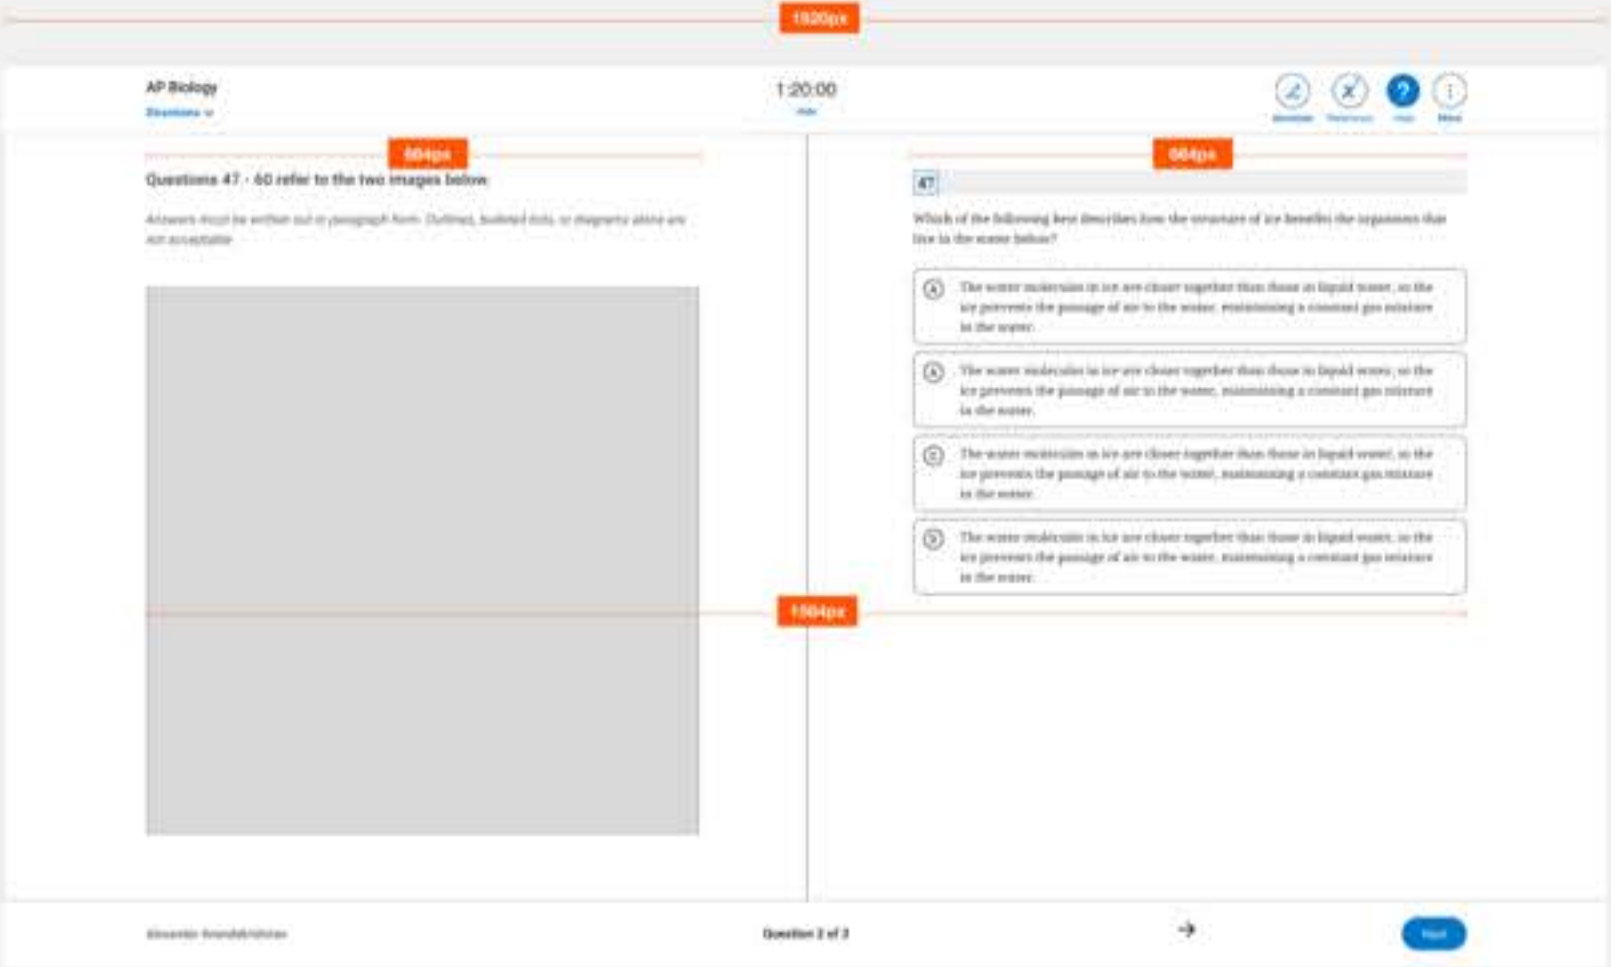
1920px

AP Biology
Directions

1:20:00
Hide

Annotate Reference Help More

664px
Questions 47 - 60 refer to the two images below

Answers must be written out in paragraph form. Outlines, bulleted lists, or diagrams alone are not acceptable.

664px
47

Which of the following best describes how the structure of ice benefits the organisms that live in the water below?

A The water molecules in ice are closer together than those in liquid water, so the ice prevents the passage of air to the water, maintaining a constant gas mixture in the water.

B The water molecules in ice are closer together than those in liquid water, so the ice prevents the passage of air to the water, maintaining a constant gas mixture in the water.

C The water molecules in ice are closer together than those in liquid water, so the ice prevents the passage of air to the water, maintaining a constant gas mixture in the water.

D The water molecules in ice are closer together than those in liquid water, so the ice prevents the passage of air to the water, maintaining a constant gas mixture in the water.

1504px

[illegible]

Question 2 of 3

Next